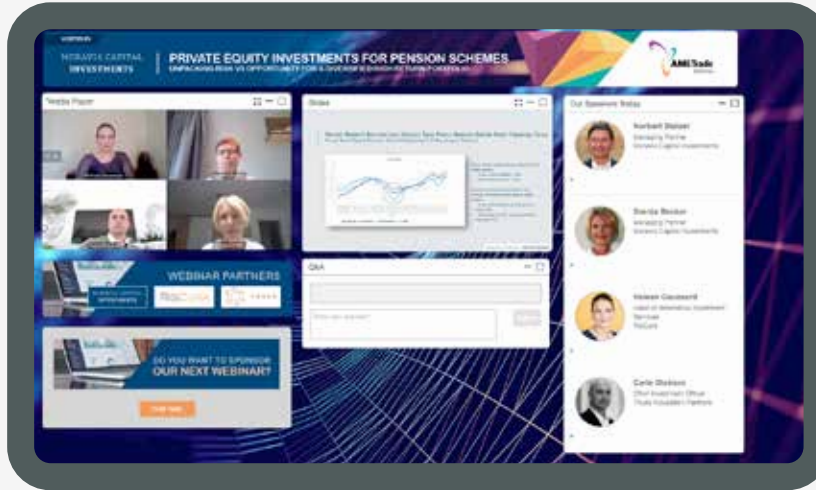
MORAVIA CAPITAL INVESTMENTS | PRIVATE EQUITY INVESTMENTS FOR PENSION SCHEMES

UNPACKING RISK VS OPPORTUNITY FOR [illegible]

AMI Trade

Media Player

Slides

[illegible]

Q&A

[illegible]

WEBINAR PARTNERS

DO YOU WANT TO SPONSOR OUR NEXT WEBINAR?

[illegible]

Our Speakers Today

Norbert Steiner
Managing Partner
Moravia Capital Investments

Danica Becker
Managing Partner
Moravia Capital Investments

Helene Causeard
Head of Alternative Investment Services
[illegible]

Carle Dickson
Chief Investment Officer
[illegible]